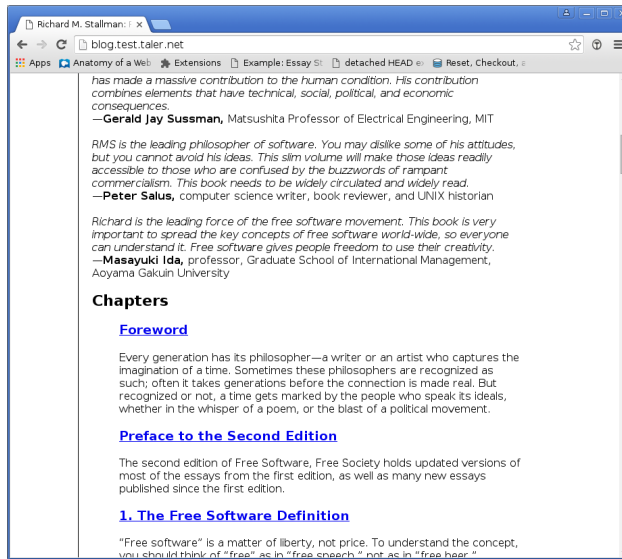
Richard M. Stallman: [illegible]

blog.test.taler.net

Apps Anatomy of a Web Extensions Example: Essay St detached HEAD e Reset, Checkout, a

has made a massive contribution to the human condition. His contribution combines elements that have technical, social, political, and economic consequences.
—**Gerald Jay Sussman,** Matsushita Professor of Electrical Engineering, MIT

*RMS is the leading philosopher of software. You may dislike some of his attitudes, but you cannot avoid his ideas. This slim volume will make those ideas readily accessible to those who are confused by the buzzwords of rampant commercialism. This book needs to be widely circulated and widely read.*
—**Peter Salus,** computer science writer, book reviewer, and UNIX historian

*Richard is the leading force of the free software movement. This book is very important to spread the key concepts of free software world-wide, so everyone can understand it. Free software gives people freedom to use their creativity.*
—**Masayuki Ida,** professor, Graduate School of International Management, Aoyama Gakuin University

**Chapters**

**Foreword**

Every generation has its philosopher—a writer or an artist who captures the imagination of a time. Sometimes these philosophers are recognized as such; often it takes generations before the connection is made real. But recognized or not, a time gets marked by the people who speak its ideals, whether in the whisper of a poem, or the blast of a political movement.

**Preface to the Second Edition**

The second edition of Free Software, Free Society holds updated versions of most of the essays from the first edition, as well as many new essays published since the first edition.

**1. The Free Software Definition**

"Free software" is a matter of liberty, not price. To understand the concept, you should think of "free" as in "free speech," not as in "free beer."